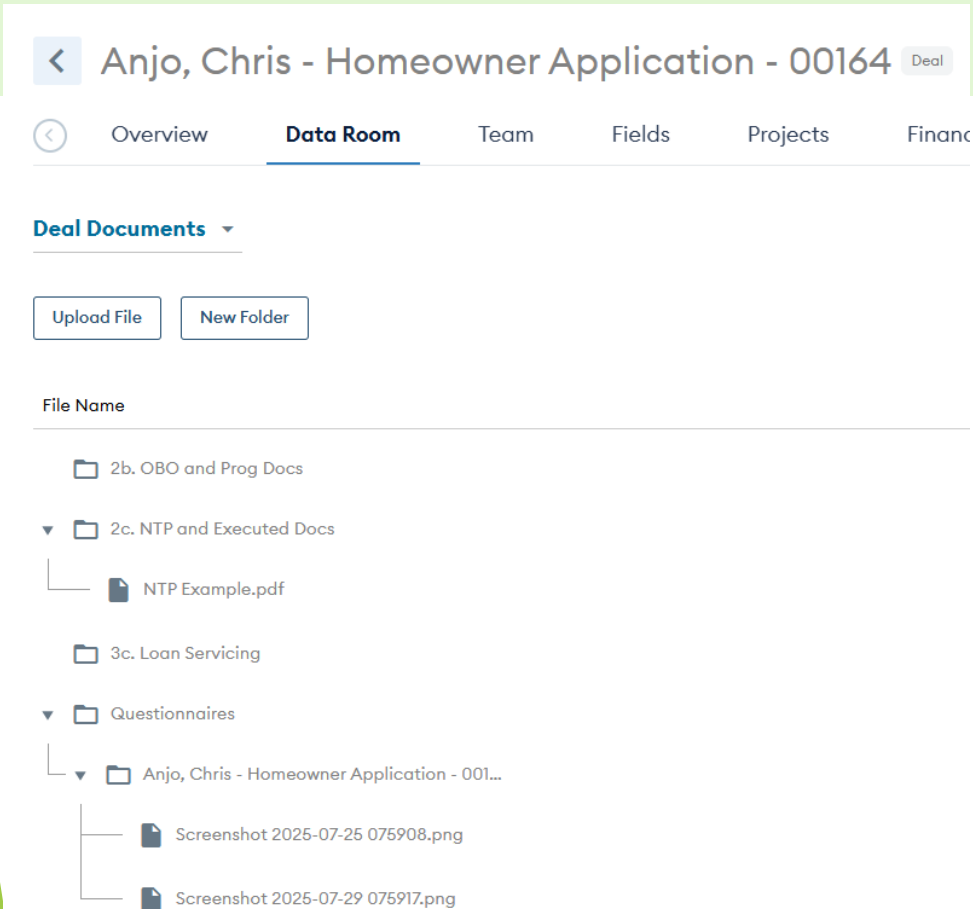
Anjo, Chris - Homeowner Application - 00164 Deal

Overview Data Room Team Fields Projects Financ

Deal Documents

Upload File New Folder

File Name

2b. OBO and Prog Docs

2c. NTP and Executed Docs

NTP Example.pdf

3c. Loan Servicing

Questionnaires

Anjo, Chris - Homeowner Application - 001...

Screenshot 2025-07-25 075908.png

Screenshot 2025-07-29 075917.png